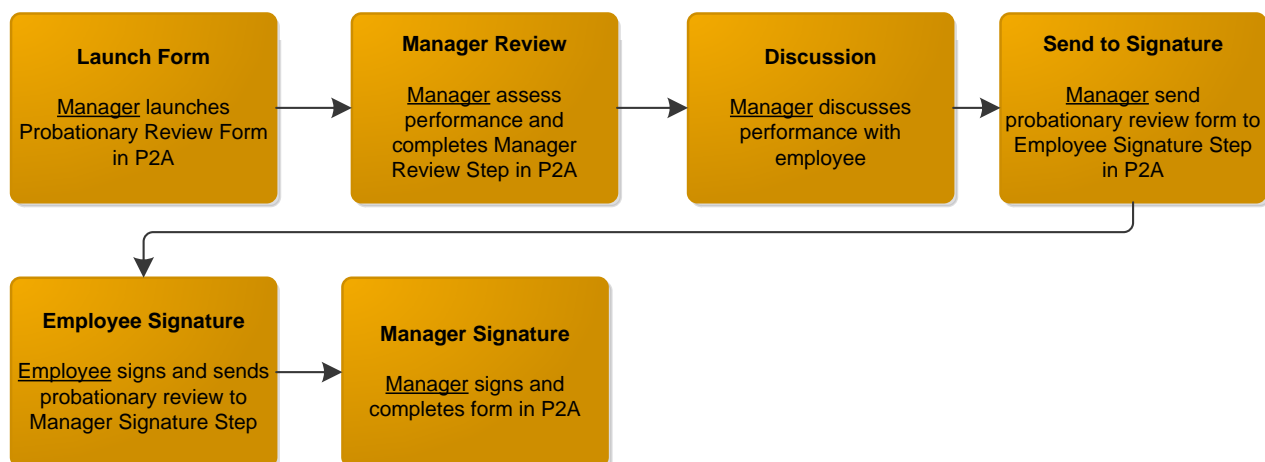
**Launch Form**

Manager launches Probationary Review Form in P2A

**Manager Review**

Manager assess performance and completes Manager Review Step in P2A

**Discussion**

Manager discusses performance with employee

**Send to Signature**

Manager send probationary review form to Employee Signature Step in P2A

**Employee Signature**

Employee signs and sends probationary review to Manager Signature Step

**Manager Signature**

Manager signs and completes form in P2A